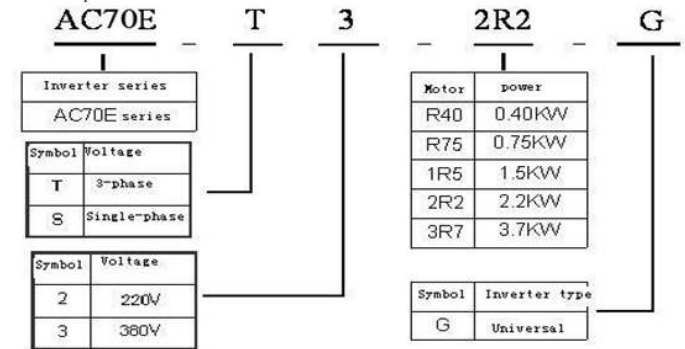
AC70E - T 3 - 2R2 - G

| Inverter series |
|---|
| AC70E series |

| Symbol | Voltage |
|---|---|
| T | 3-phase |
| S | Single-phase |

| Symbol | Voltage |
|---|---|
| 2 | 220V |
| 3 | 380V |

| Motor | power |
|---|---|
| R40 | 0.40KW |
| R75 | 0.75KW |
| 1R5 | 1.5KW |
| 2R2 | 2.2KW |
| 3R7 | 3.7KW |

| Symbol | Inverter type |
|---|---|
| G | Universal |